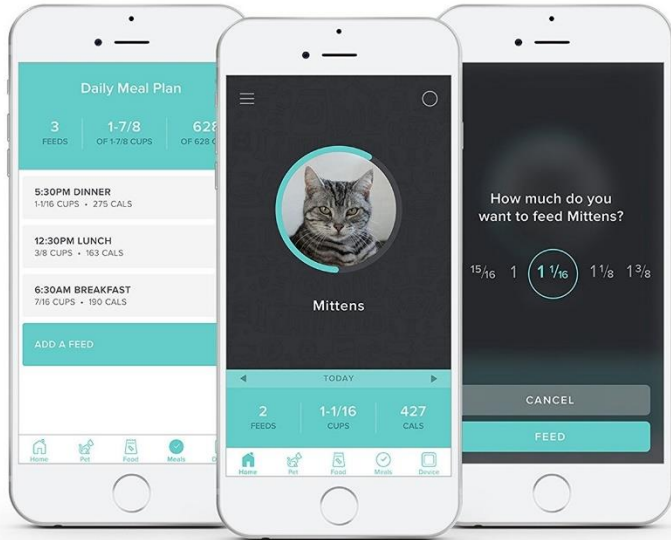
Daily Meal Plan

3
FEEDS

1-7/8
OF 1-7/8 CUPS

628
OF 628 C

5:30PM DINNER
1-1/16 CUPS • 275 CALS

12:30PM LUNCH
3/8 CUPS • 163 CALS

6:30AM BREAKFAST
7/16 CUPS • 190 CALS

ADD A FEED

Home Pet Food Meals D

Mittens

TODAY

2
FEEDS

1-1/16
CUPS

427
CALS

Home Pet Food Meals Device

How much do you want to feed Mittens?

$\frac{15}{16}$ 1 $1\frac{1}{16}$ $1\frac{1}{8}$ $1\frac{3}{8}$

CANCEL

FEED